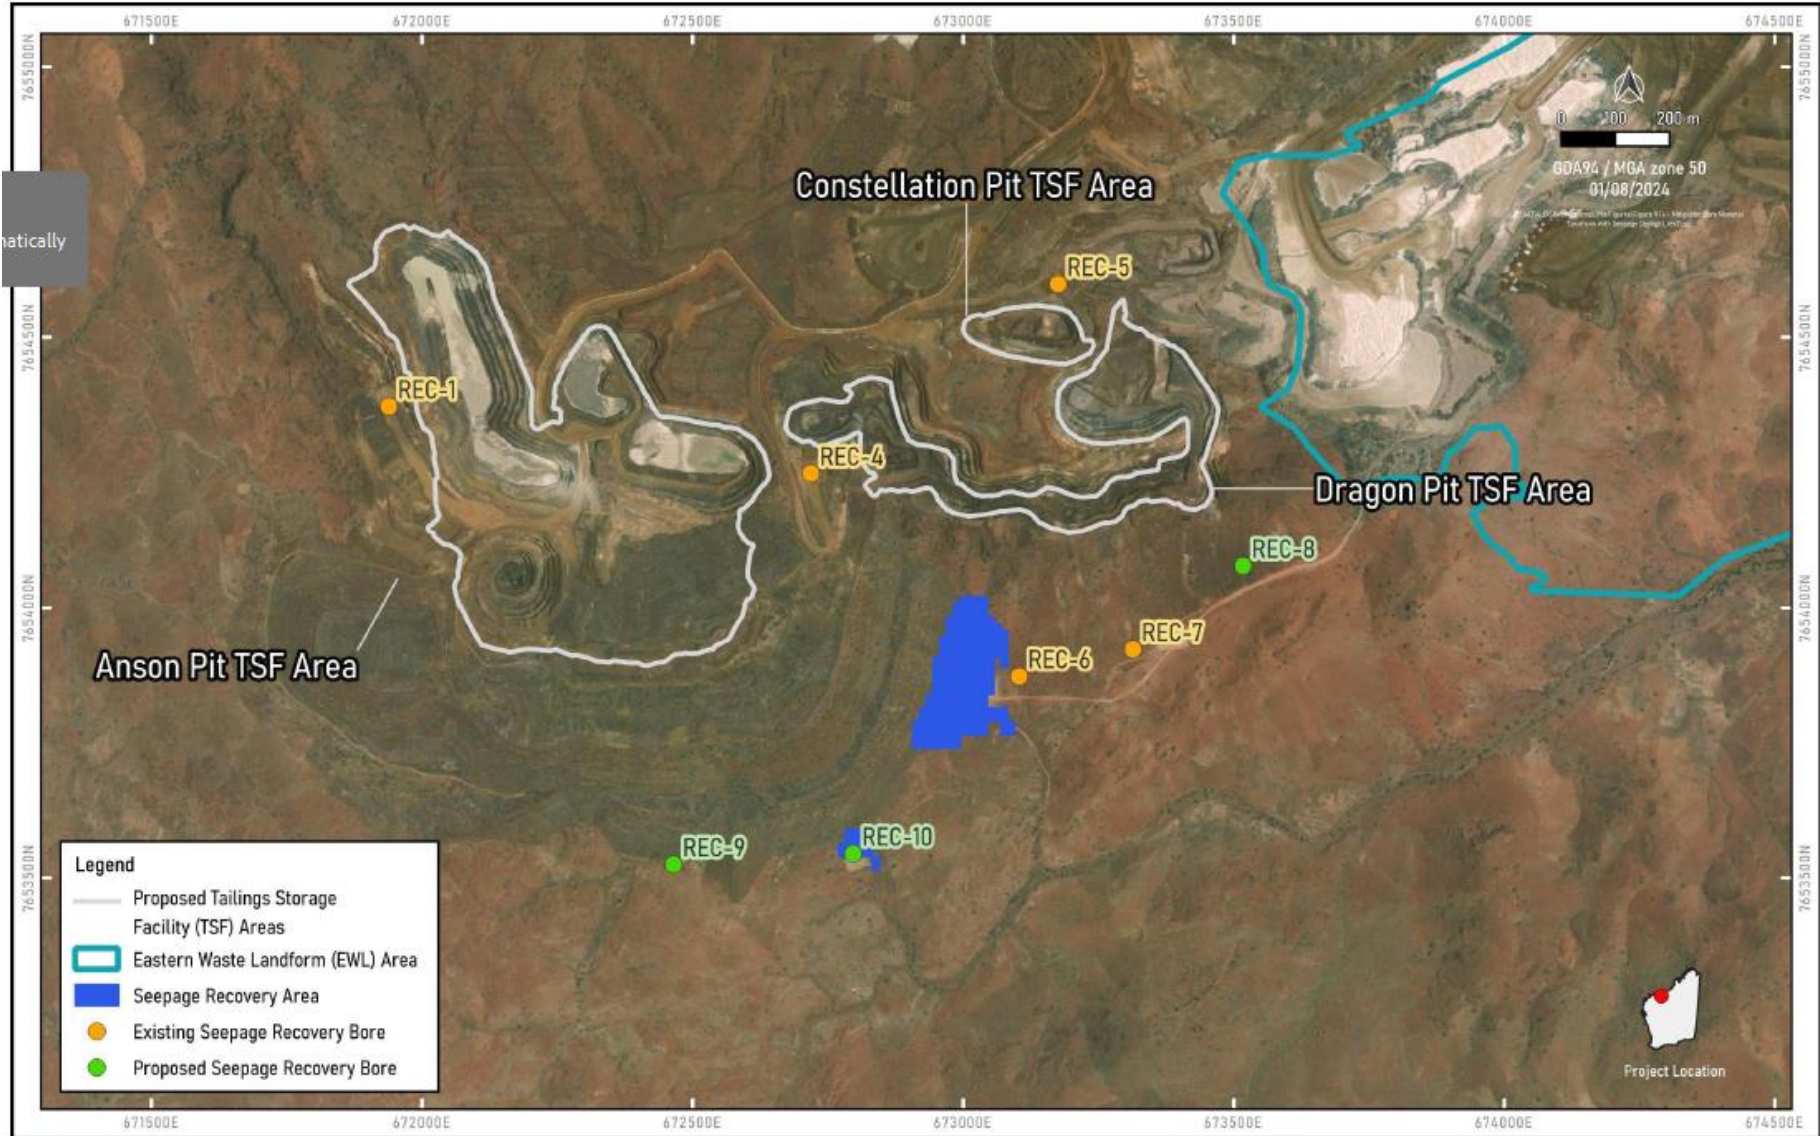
671500E 672000E 672500E 673000E 673500E 674000E 674500E

7655000N 7654500N 7654000N 7653500N

natically

0 100 200 m
GDA94 / MGA zone 50
01/08/2024

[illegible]

Constellation Pit TSF Area

REC-5

REC-1

REC-4

Dragon Pit TSF Area

REC-8

REC-7

REC-6

Anson Pit TSF Area

REC-9

REC-10

Legend
Proposed Tailings Storage Facility (TSF) Areas
Eastern Waste Landform (EWL) Area
Seepage Recovery Area
Existing Seepage Recovery Bore
Proposed Seepage Recovery Bore

Project Location

671500E 672000E 672500E 673000E 673500E 674000E 674500E

7655000N 7654500N 7654000N 7653500N